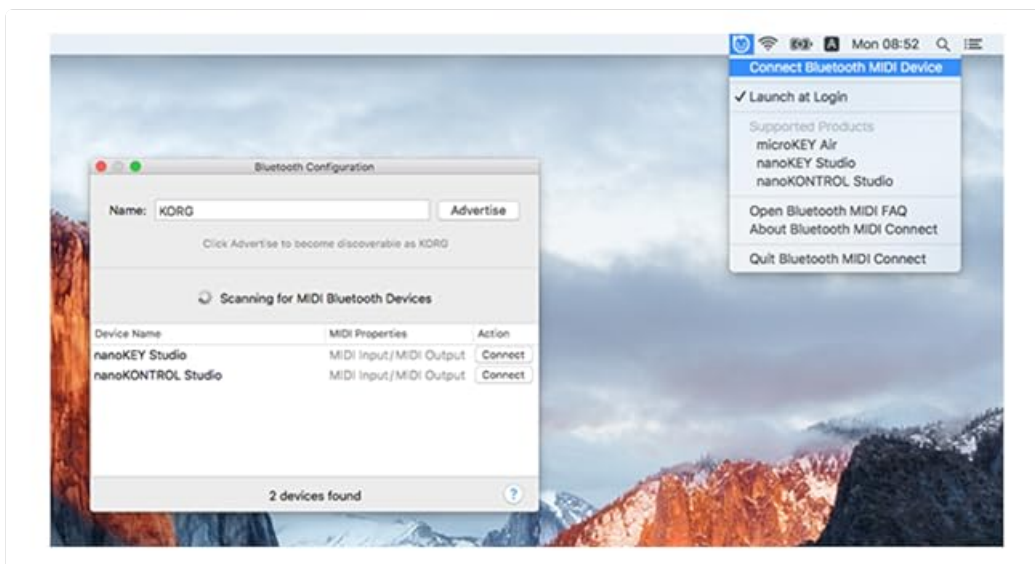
A Mon 08:52

Connect Bluetooth MIDI Device

✓ Launch at Login

Supported Products
microKEY Air
nanoKEY Studio
nanoKONTROL Studio

Open Bluetooth MIDI FAQ
About Bluetooth MIDI Connect

Quit Bluetooth MIDI Connect

Bluetooth Configuration

Name: KORG Advertise

Click Advertise to become discoverable as KORG

Scanning for MIDI Bluetooth Devices

| Device Name | MIDI Properties | Action |
|---|---|---|
| nanoKEY Studio | MIDI Input/MIDI Output | Connect |
| nanoKONTROL Studio | MIDI Input/MIDI Output | Connect |

2 devices found

?